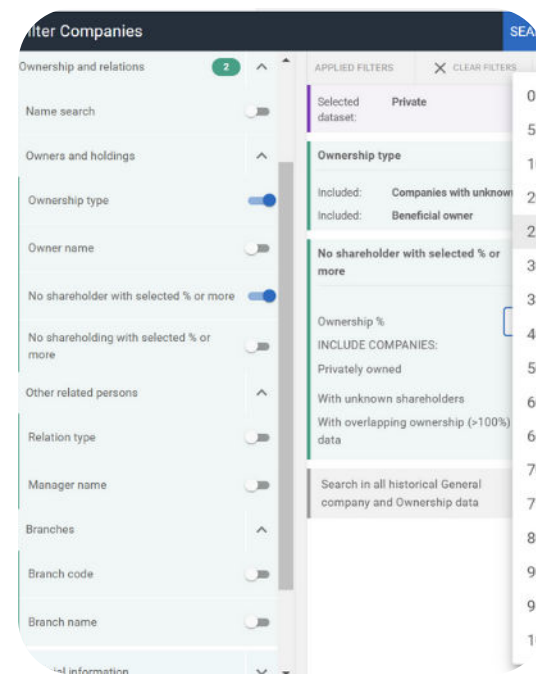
lter Companies

SEA

Ownership and relations 2

Name search

Owners and holdings

Ownership type

Owner name

No shareholder with selected % or more

No shareholding with selected % or more

Other related persons

Relation type

Manager name

Branches

Branch code

Branch name

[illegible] information

APPLIED FILTERS

CLEAR FILTERS

Selected dataset: Private

Ownership type

Included: Companies with unknown

Included: Beneficial owner

No shareholder with selected % or more

Ownership %

INCLUDE COMPANIES:

Privately owned

With unknown shareholders

With overlapping ownership (>100%) data

Search in all historical General company and Ownership data

0
5
1
2
2
3
3
4
5
6
6
7
7
8
9
9
1